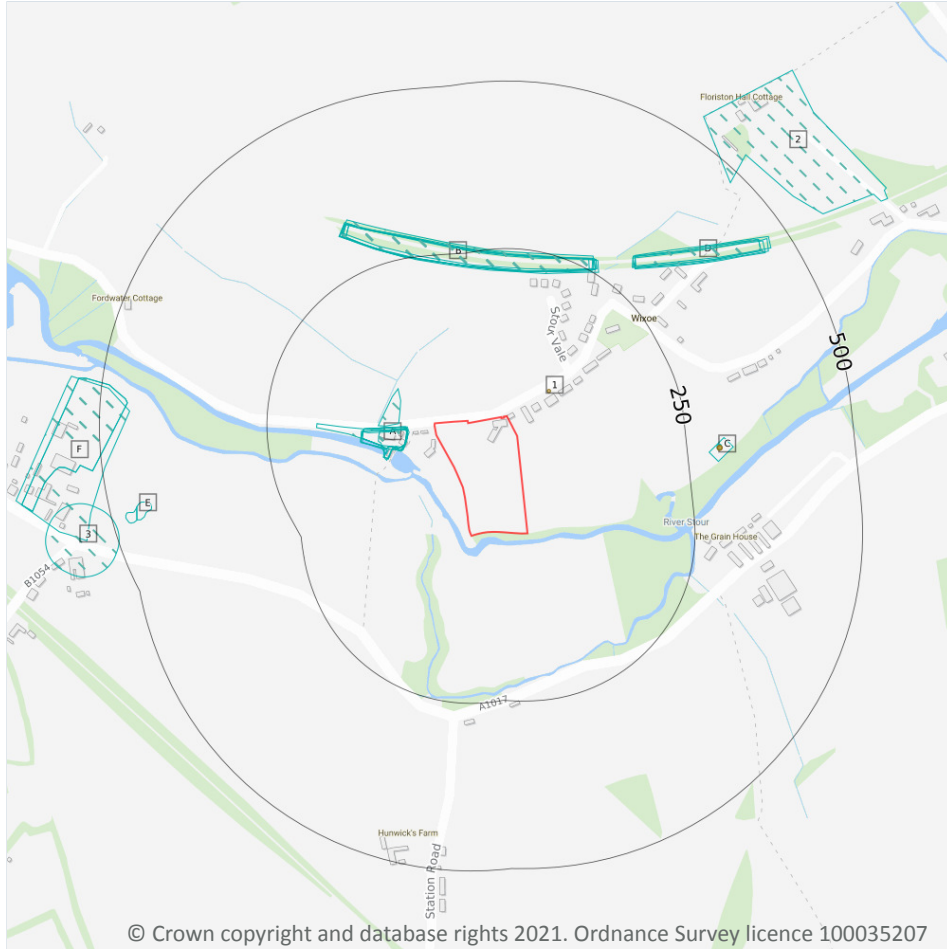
Floriston Hall Cottage
2
B
D
Fordwater Cottage
Stour Vale
Wixoe
500
1
250
A
C
F
E
3
B1054
River Stour
The Grain House
A1017
Hunwick's Farm
Station Road
© Crown copyright and database rights 2021. Ordnance Survey licence 100035207